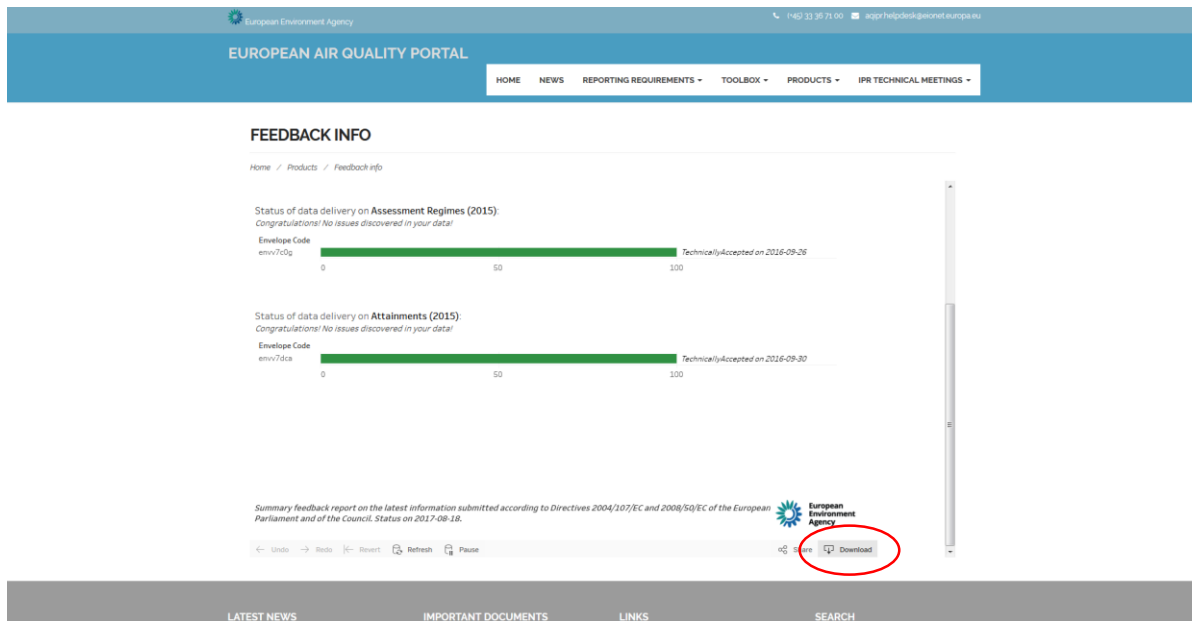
European Environment Agency

(+45) 33 36 71 00 aqipr.helpdesk@eionet.europa.eu

EUROPEAN AIR QUALITY PORTAL

HOME NEWS REPORTING REQUIREMENTS TOOLBOX PRODUCTS IPR TECHNICAL MEETINGS

FEEDBACK INFO

Home / Products / Feedback info

Status of data delivery on Assessment Regimes (2015):
Congratulations! No issues discovered in your data!

Envelope Code
envv7c0g
TechnicallyAccepted on 2016-09-26
0 50 100

Status of data delivery on Attainments (2015):
Congratulations! No issues discovered in your data!

Envelope Code
envv7dca
TechnicallyAccepted on 2016-09-30
0 50 100

Summary feedback report on the latest information submitted according to Directives 2004/107/EC and 2008/50/EC of the European Parliament and of the Council. Status on 2017-08-18.

European Environment Agency

Undo Redo Revert Refresh Pause Share Download

LATEST NEWS IMPORTANT DOCUMENTS LINKS SEARCH